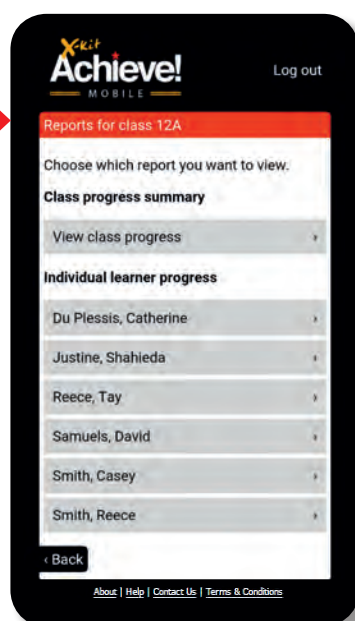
X-kit
Achieve!
MOBILE

Log out

Reports for class 12A

Choose which report you want to view.

Class progress summary

View class progress

Individual learner progress

Du Plessis, Catherine

Justine, Shahieda

Reece, Tay

Samuels, David

Smith, Casey

Smith, Reece

‹ Back

About | Help | Contact Us | Terms & Conditions